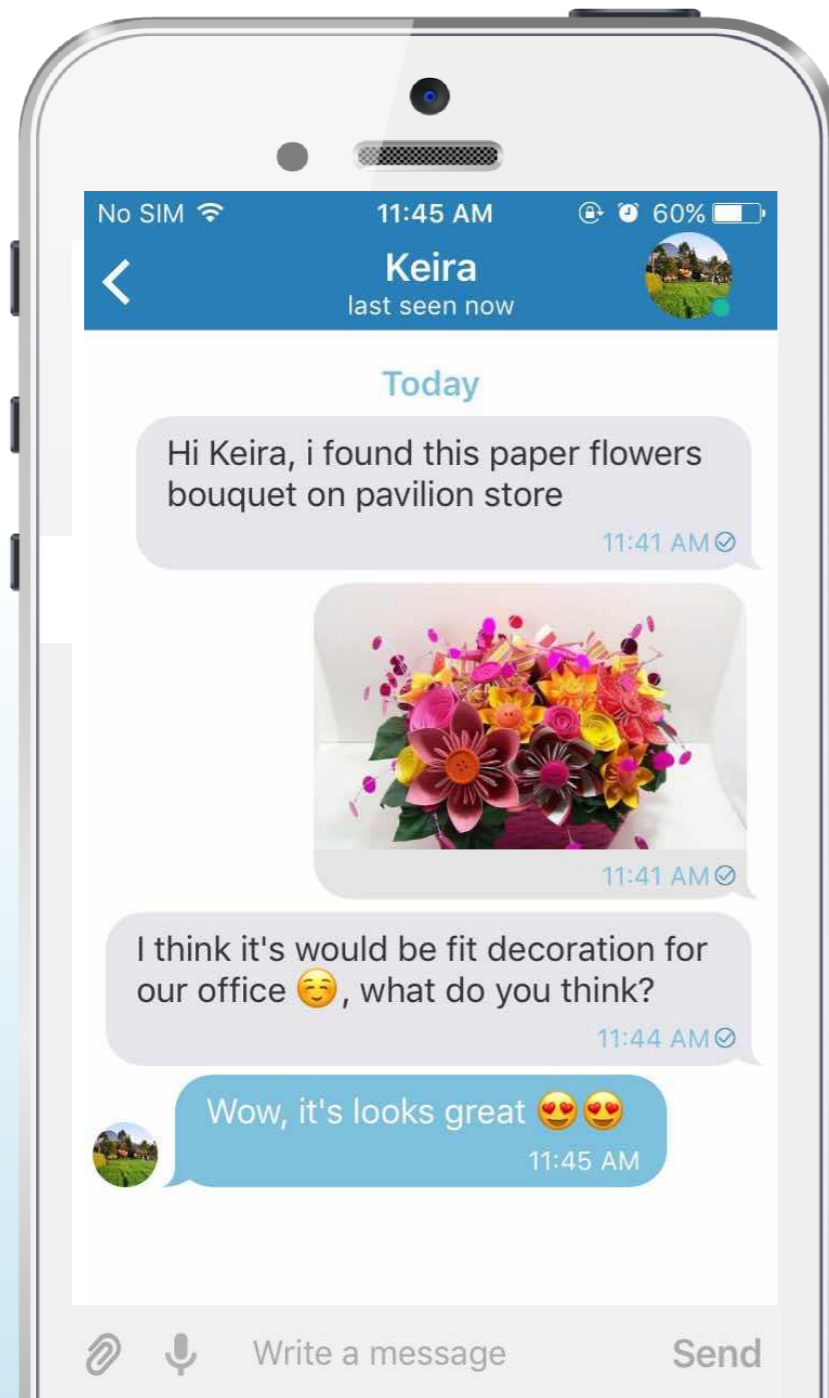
No SIM 11:45 AM 60%

Keira
last seen now

Today

Hi Keira, i found this paper flowers bouquet on pavilion store
11:41 AM

11:41 AM

I think it's would be fit decoration for our office ☺️, what do you think?
11:44 AM

Wow, it's looks great 😍😍
11:45 AM

Write a message
Send